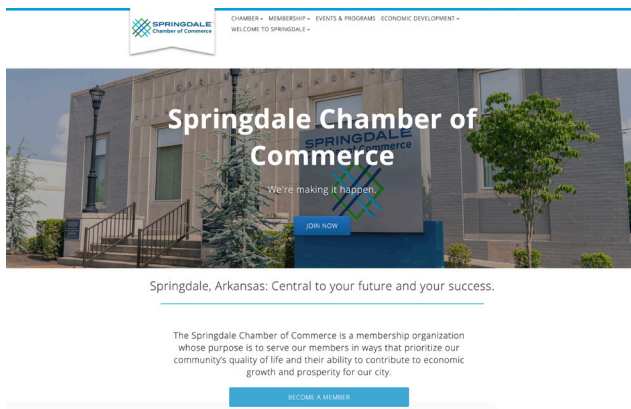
SPRINGDALE
Chamber of Commerce

CHAMBER ⌄ MEMBERSHIP ⌄ EVENTS & PROGRAMS ECONOMIC DEVELOPMENT ⌄
WELCOME TO SPRINGDALE ⌄

Springdale Chamber of Commerce

We're making it happen.

JOIN NOW

Springdale, Arkansas: Central to your future and your success.

The Springdale Chamber of Commerce is a membership organization whose purpose is to serve our members in ways that prioritize our community's quality of life and their ability to contribute to economic growth and prosperity for our city.

BECOME A MEMBER